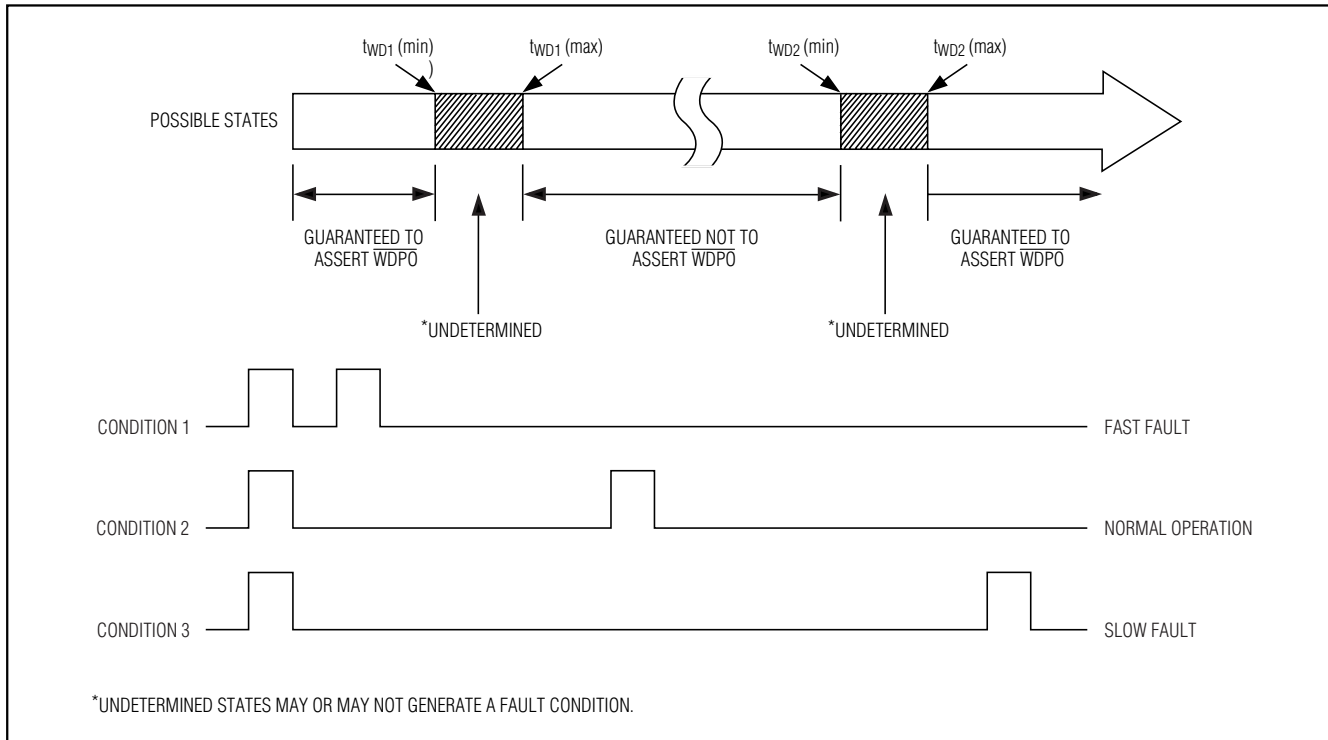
$t_{WD1}$ (min)

$t_{WD1}$ (max)

$t_{WD2}$ (min)

$t_{WD2}$ (max)

POSSIBLE STATES

GUARANTEED TO ASSERT $\overline{WDPO}$

GUARANTEED NOT TO ASSERT $\overline{WDPO}$

GUARANTEED TO ASSERT $\overline{WDPO}$

*UNDETERMINED

*UNDETERMINED

CONDITION 1

FAST FAULT

CONDITION 2

NORMAL OPERATION

CONDITION 3

SLOW FAULT

*UNDETERMINED STATES MAY OR MAY NOT GENERATE A FAULT CONDITION.